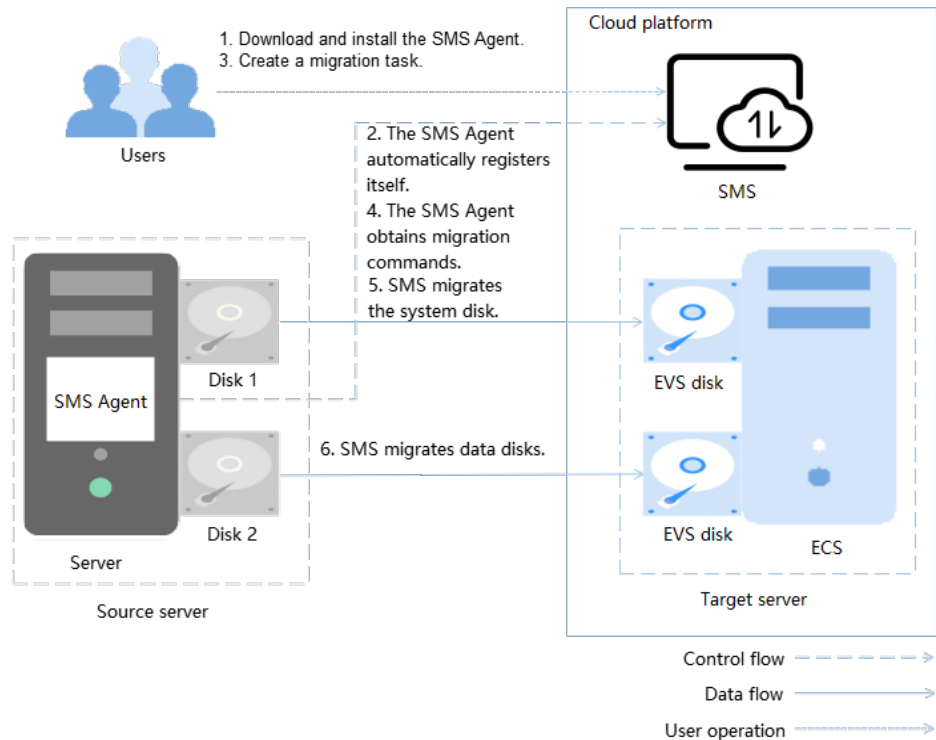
1. Download and install the SMS Agent.
3. Create a migration task.

Cloud platform

Users

2. The SMS Agent automatically registers itself.
4. The SMS Agent obtains migration commands.
5. SMS migrates the system disk.

SMS

SMS Agent

Disk 1

EVS disk

6. SMS migrates data disks.

Disk 2

EVS disk

Server

ECS

Source server

Target server

Control flow

Data flow

User operation